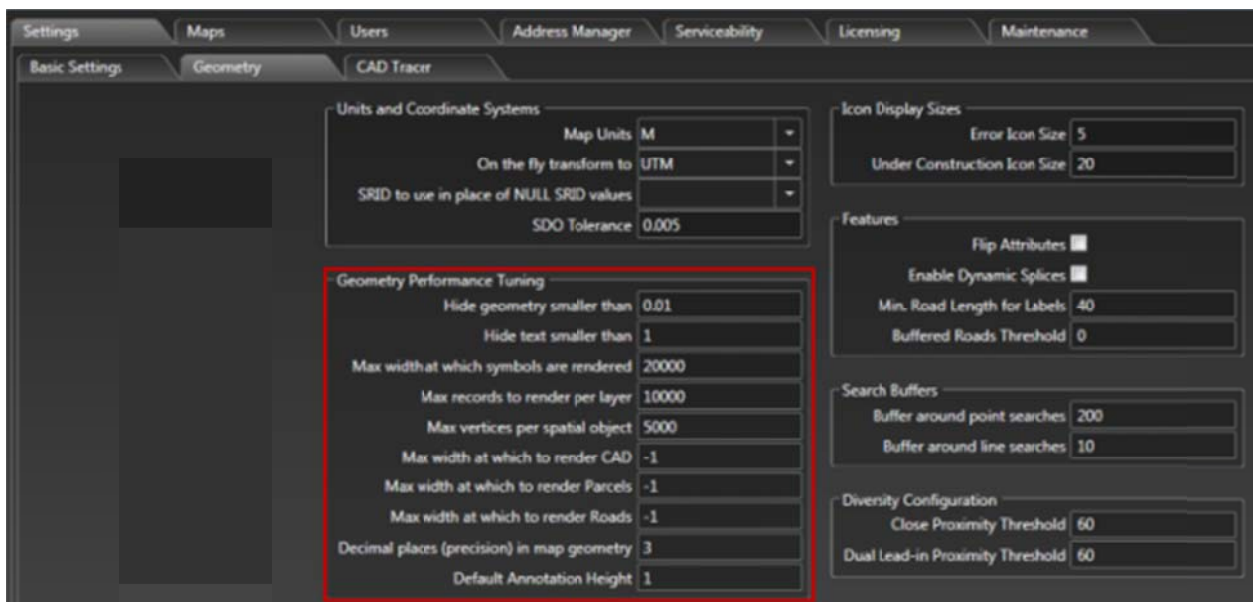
Settings | Maps | Users | Address Manager | Serviceability | Licensing | Maintenance

Basic Settings | Geometry | CAD Tracer

Units and Coordinate Systems
Map Units M
On the fly transform to UTM
SRID to use in place of NULL SRID values
SDO Tolerance 0.005

Geometry Performance Tuning
Hide geometry smaller than 0.01
Hide text smaller than 1
Max widthat which symbols are rendered 20000
Max records to render per layer 10000
Max vertices per spatial object 5000
Max width at which to render CAD -1
Max width at which to render Parcels -1
Max width at which to render Roads -1
Decimal places (precision) in map geometry 3
Default Annotation Height 1

Icon Display Sizes
Error Icon Size 5
Under Construction Icon Size 20

Features
Flip Attributes
Enable Dynamic Splices
Min. Road Length for Labels 40
Buffered Roads Threshold 0

Search Buffers
Buffer around point searches 200
Buffer around line searches 10

Diversity Configuration
Close Proximity Threshold 60
Dual Lead-in Proximity Threshold 60